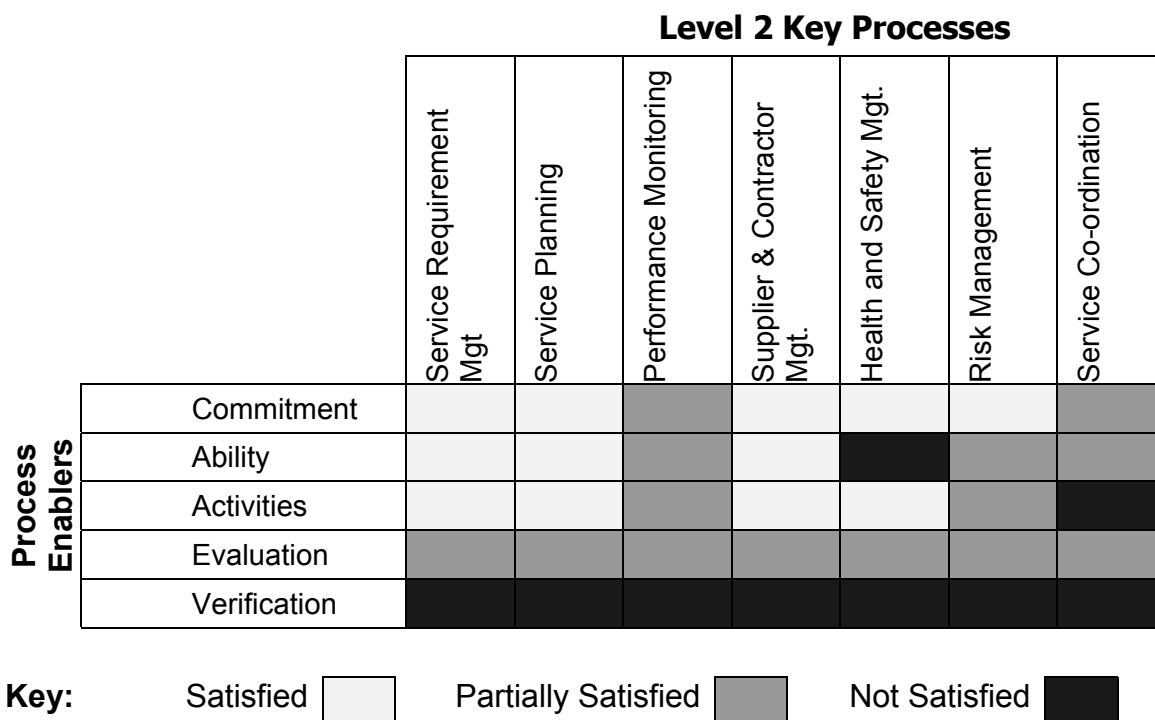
Level 2 Key Processes

| | Service Requirement Mgt | Service Planning | Performance Monitoring | Supplier & Contractor Mgt. | Health and Safety Mgt. | Risk Management | Service Co-ordination |
|---|---|---|---|---|---|---|---|
| Commitment | | | | | | | |
| Ability | | | | | | | |
| Activities | | | | | | | |
| Evaluation | | | | | | | |
| Verification | | | | | | | |

Process Enablers

Key: Satisfied Partially Satisfied Not Satisfied